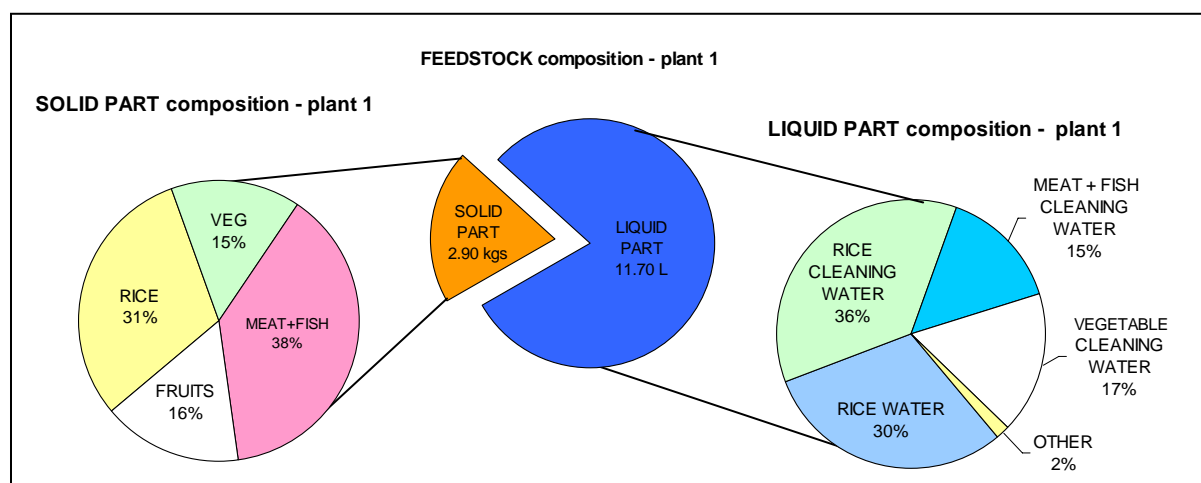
FEEDSTOCK composition - plant 1

SOLID PART composition - plant 1

VEG
15%

RICE
31%

MEAT+FISH
38%

FRUITS
16%

SOLID PART
2.90 kgs

LIQUID PART
11.70 L

LIQUID PART composition - plant 1

MEAT + FISH CLEANING WATER
15%

RICE CLEANING WATER
36%

VEGETABLE CLEANING WATER
17%

RICE WATER
30%

OTHER
2%